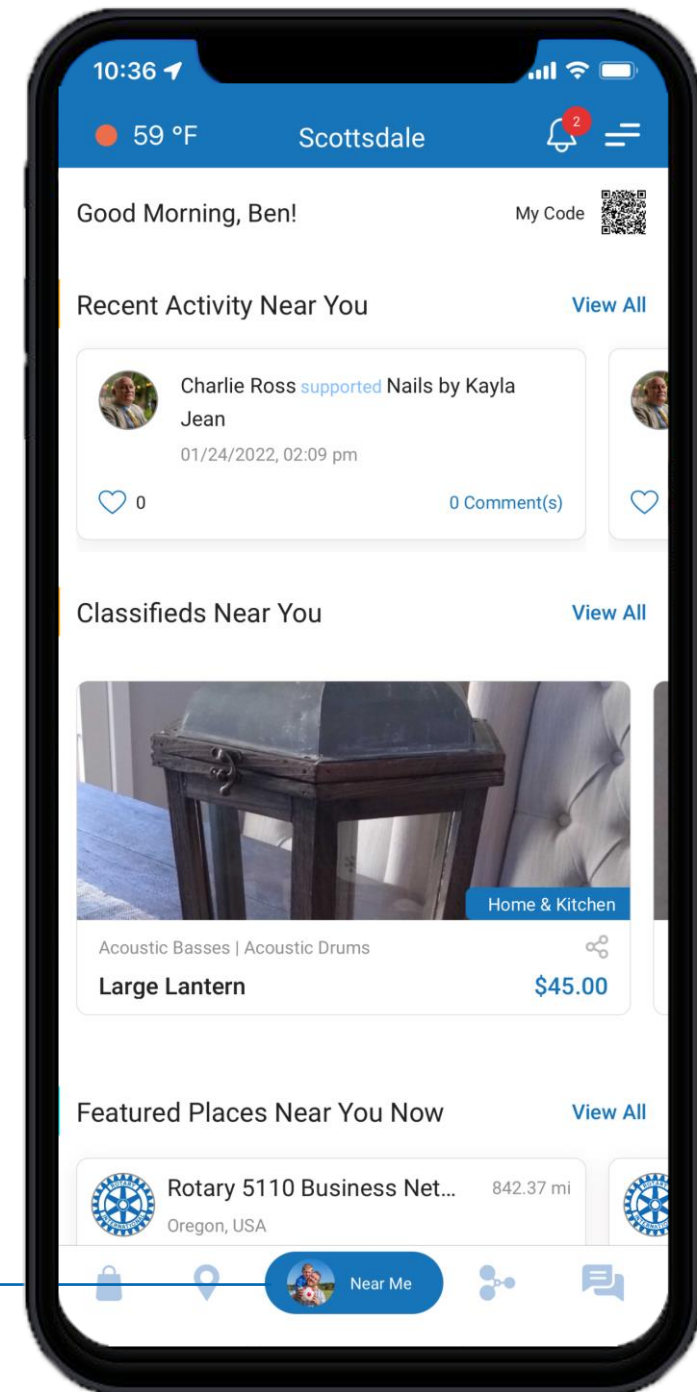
10:36

59 °F Scottsdale 2

Good Morning, Ben! My Code

Recent Activity Near You View All

Charlie Ross supported Nails by Kayla Jean
01/24/2022, 02:09 pm

0 0 Comment(s)

Classifieds Near You View All

Home & Kitchen

Acoustic Basses | Acoustic Drums

Large Lantern $45.00

Featured Places Near You Now View All

Rotary 5110 Business Net... 842.37 mi
Oregon, USA

Near Me